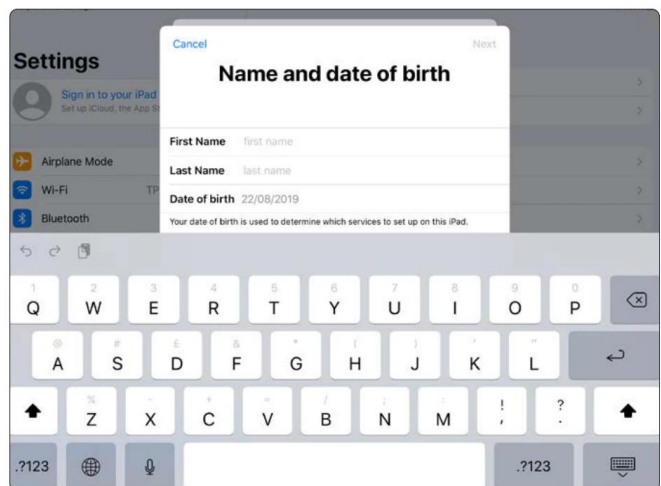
Settings

Sign in to your iPad
Set up iCloud, the App St

Airplane Mode

Wi-Fi TP

Bluetooth

Cancel

Next

Name and date of birth

First Name first name

Last Name last name

Date of birth 22/08/2019

Your date of birth is used to determine which services to set up on this iPad.

1 Q 2 W 3 E 4 R 5 T 6 Y 7 U 8 I 9 O 0 P

@ A # S £ D & F * G ( H ) J ' K " L

% Z - X + C = V / B ; N : M ! , ? .

.?123 .?123